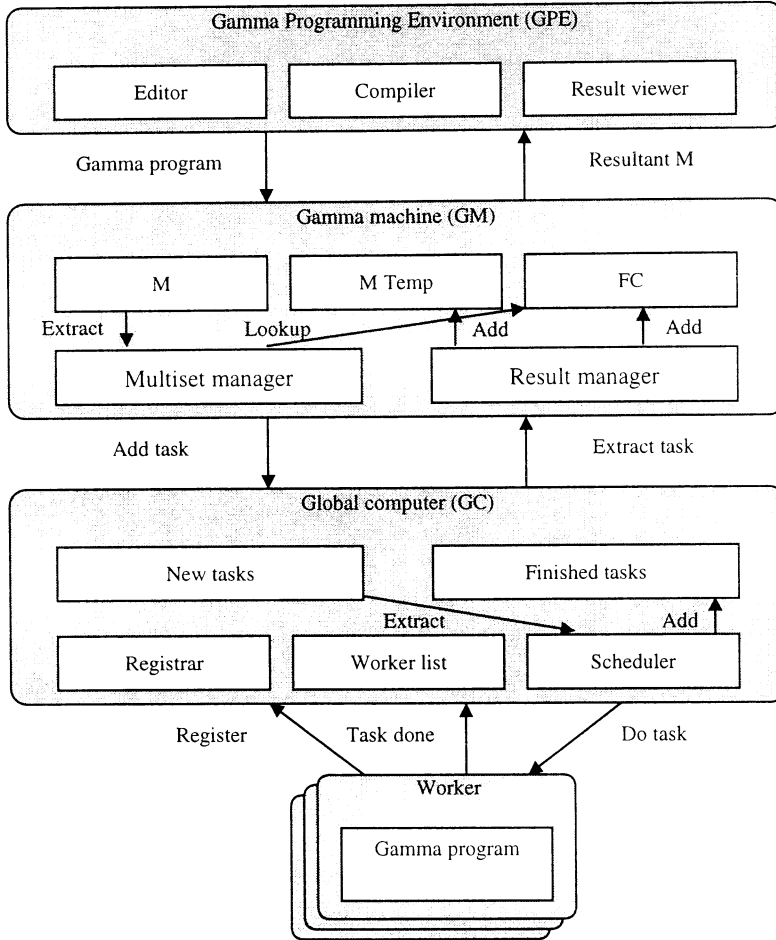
Gamma Programming Environment (GPE)

Editor

Compiler

Result viewer

Gamma program

Resultant M

Gamma machine (GM)

M

M Temp

FC

Extract

Lookup

Add

Add

Multiset manager

Result manager

Add task

Extract task

Global computer (GC)

New tasks

Finished tasks

Extract

Add

Registrar

Worker list

Scheduler

Register

Task done

Do task

Worker

Gamma program